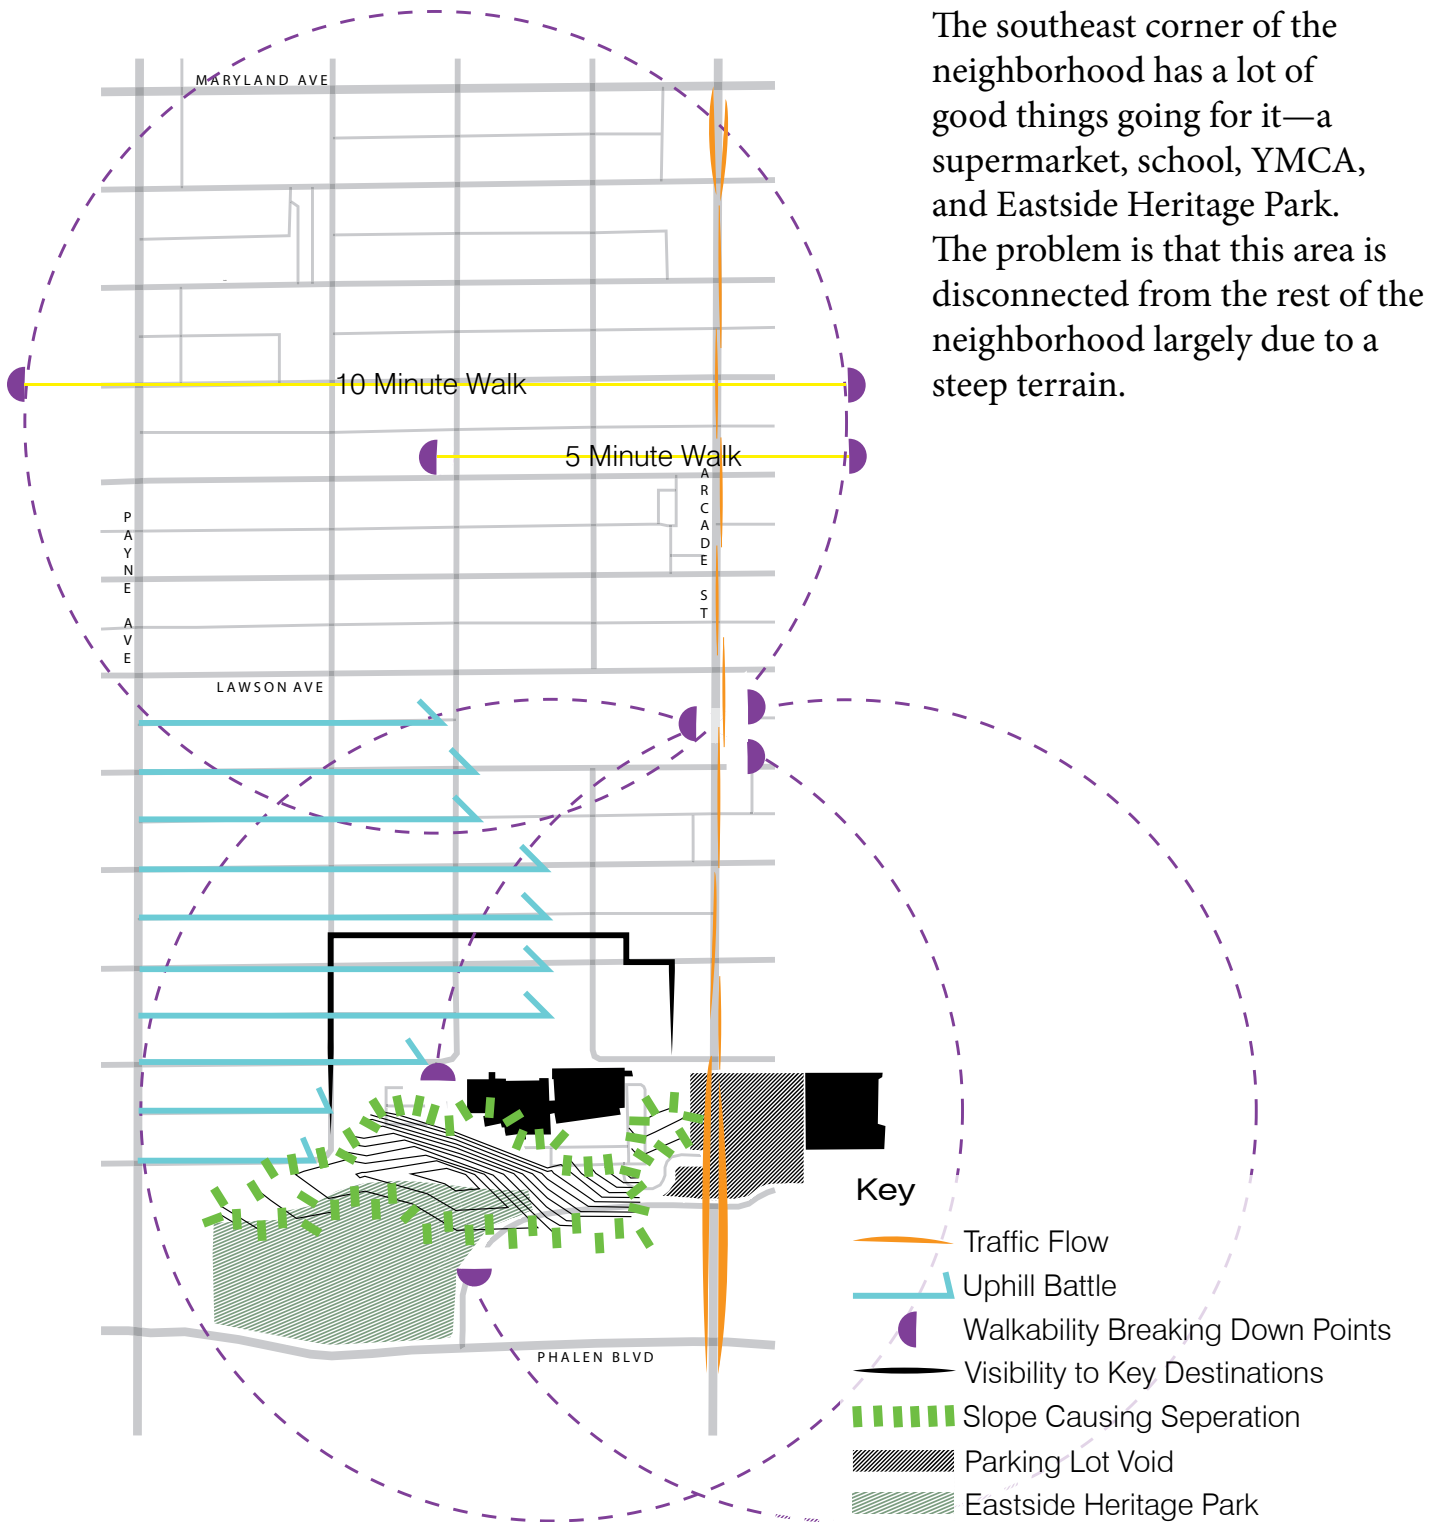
MARYLAND AVE

10 Minute Walk

5 Minute Walk

PAYNE AVE

ARCADE ST

LAWSON AVE

PHALEN BLVD

The southeast corner of the neighborhood has a lot of good things going for it—a supermarket, school, YMCA, and Eastside Heritage Park. The problem is that this area is disconnected from the rest of the neighborhood largely due to a steep terrain.

Key

Traffic Flow

Uphill Battle

Walkability Breaking Down Points

Visibility to Key Destinations

Slope Causing Seperation

Parking Lot Void

Eastside Heritage Park